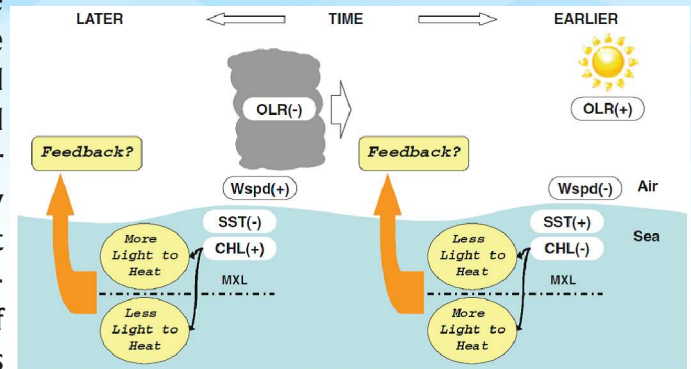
LATER TIME EARLIER

OLR(-)

OLR(+)

Feedback?

Feedback?

Wspd(+)

Wspd(-) Air

SST(-)

CHL(+)

SST(+)

CHL(-)

Sea

More Light to Heat

MXL

Less Light to Heat

Less Light to Heat

MXL

More Light to Heat